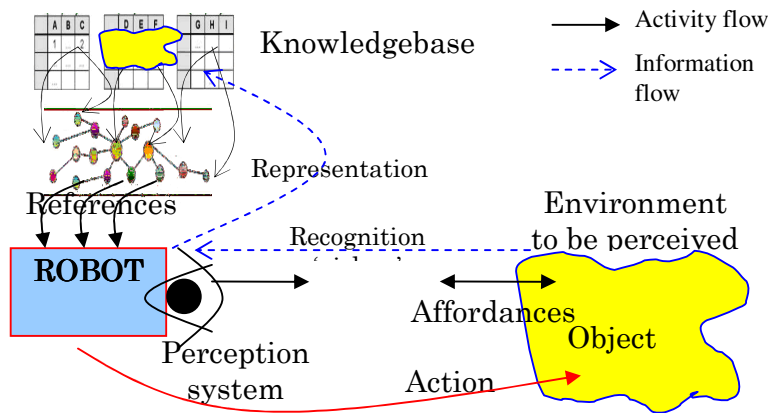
| A | B | C |
|---|---|---|
| 1 | 2 | |

| D | E | F |
|---|---|---|

| G | H | I |
|---|---|---|

Knowledgebase

Activity flow

Information flow

Representation

References

Environment to be perceived

Recognition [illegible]

ROBOT

Affordances

Object

Perception system

Action